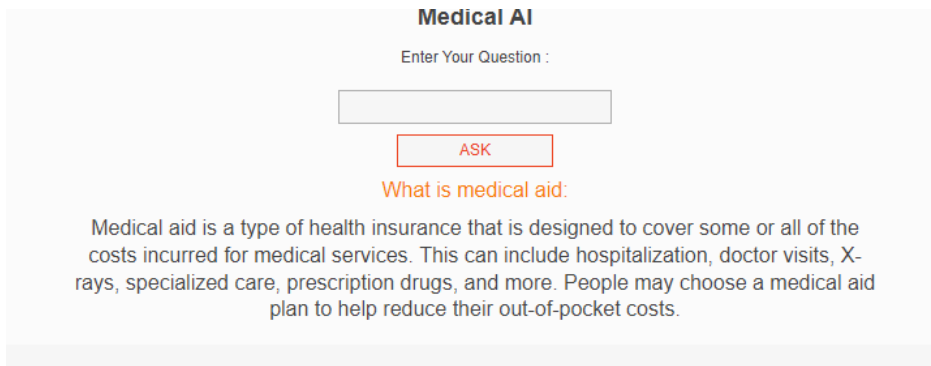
Medical AI

Enter Your Question :

ASK

What is medical aid:

Medical aid is a type of health insurance that is designed to cover some or all of the costs incurred for medical services. This can include hospitalization, doctor visits, X-rays, specialized care, prescription drugs, and more. People may choose a medical aid plan to help reduce their out-of-pocket costs.